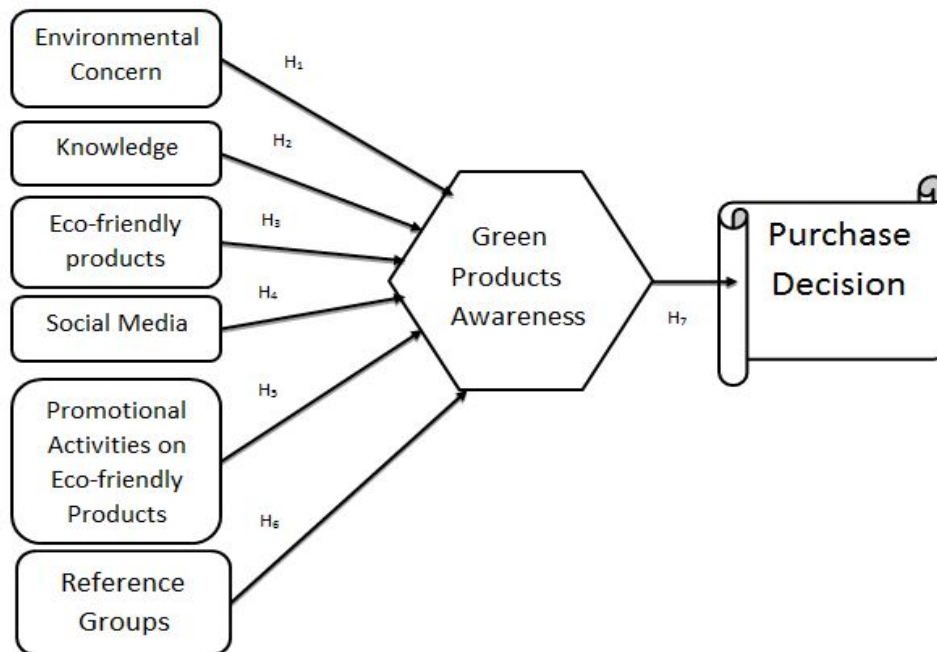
Environmental Concern

$H_1$

Knowledge

$H_2$

Eco-friendly products

$H_3$

Social Media

$H_4$

Promotional Activities on Eco-friendly Products

$H_5$

Reference Groups

$H_6$

Green Products Awareness

$H_7$

Purchase Decision